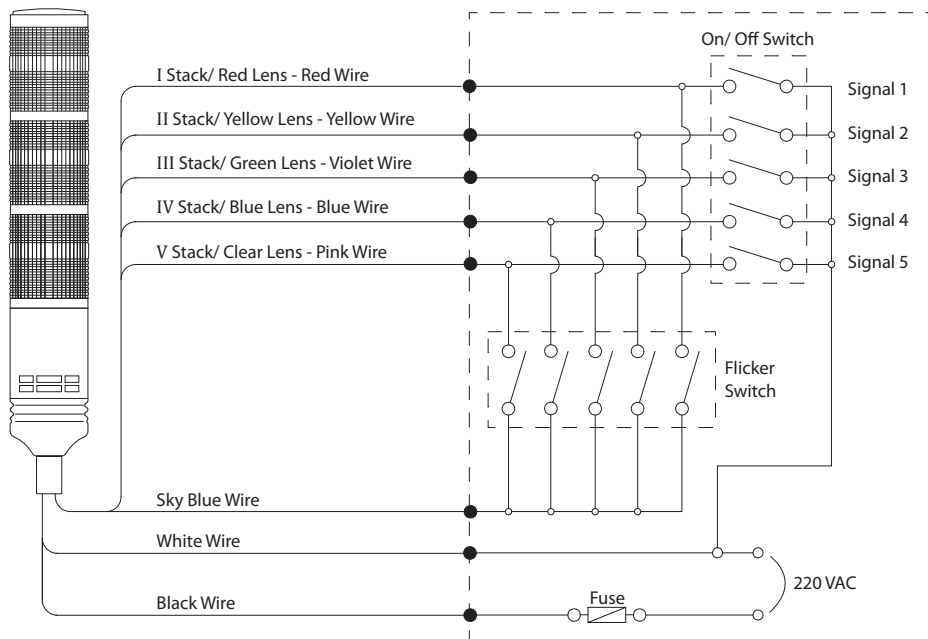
On/ Off Switch

I Stack/ Red Lens - Red Wire

Signal 1

II Stack/ Yellow Lens - Yellow Wire

Signal 2

III Stack/ Green Lens - Violet Wire

Signal 3

IV Stack/ Blue Lens - Blue Wire

Signal 4

V Stack/ Clear Lens - Pink Wire

Signal 5

Flicker Switch

Sky Blue Wire

White Wire

220 VAC

Fuse

Black Wire